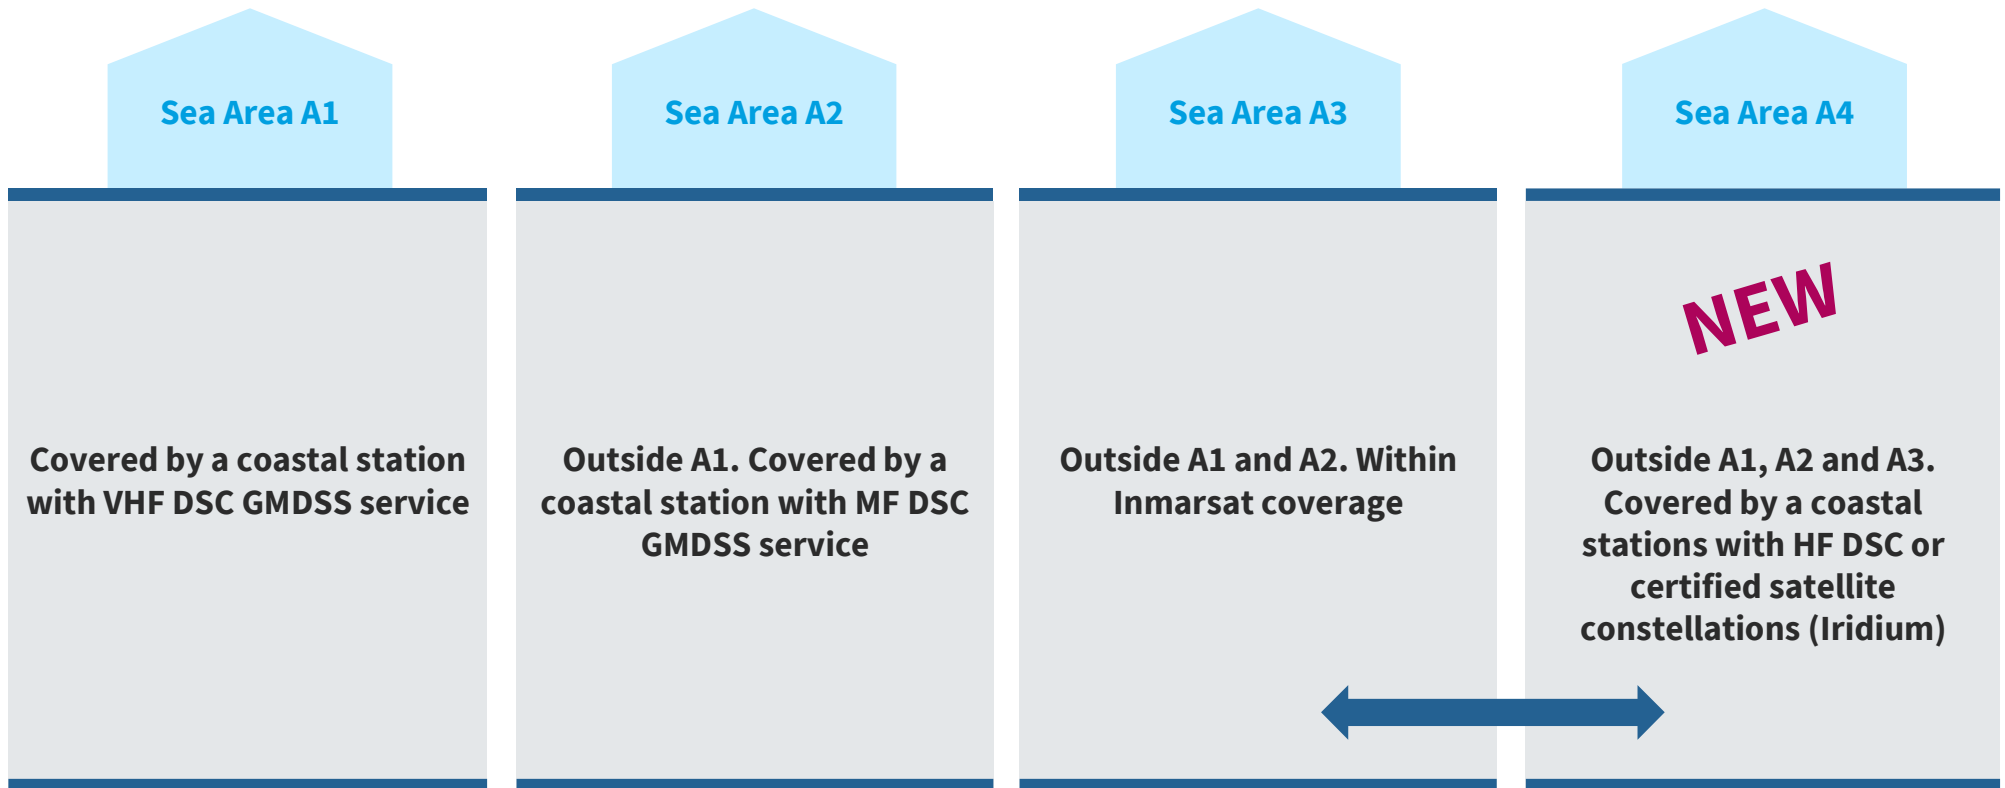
Sea Area A1

Covered by a coastal station with VHF DSC GMDSS service

Sea Area A2

Outside A1. Covered by a coastal station with MF DSC GMDSS service

Sea Area A3

Outside A1 and A2. Within Inmarsat coverage

Sea Area A4

NEW

Outside A1, A2 and A3. Covered by a coastal stations with HF DSC or certified satellite constellations (Iridium)